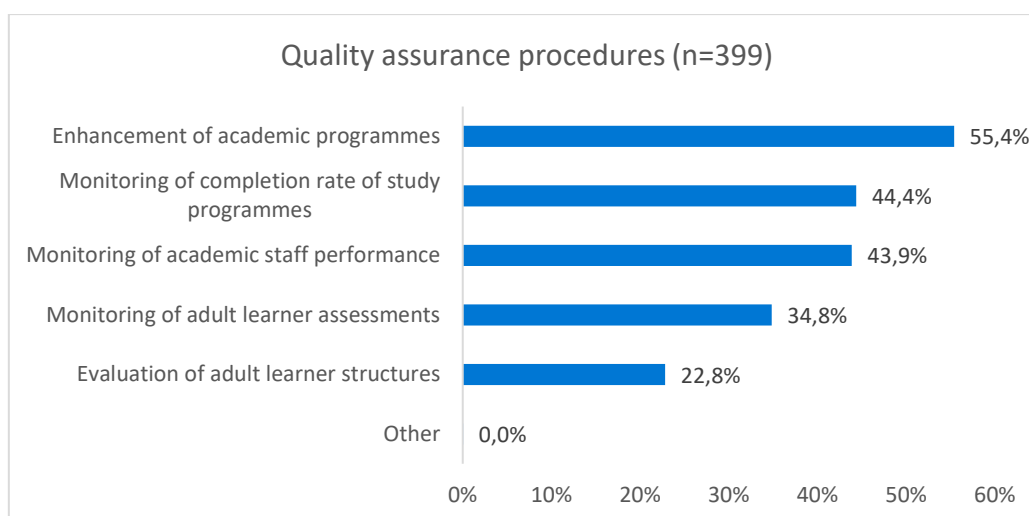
Quality assurance procedures (n=399)

Enhancement of academic programmes 55,4%

Monitoring of completion rate of study programmes 44,4%

Monitoring of academic staff performance 43,9%

Monitoring of adult learner assessments 34,8%

Evaluation of adult learner structures 22,8%

Other 0,0%

0% 10% 20% 30% 40% 50% 60%